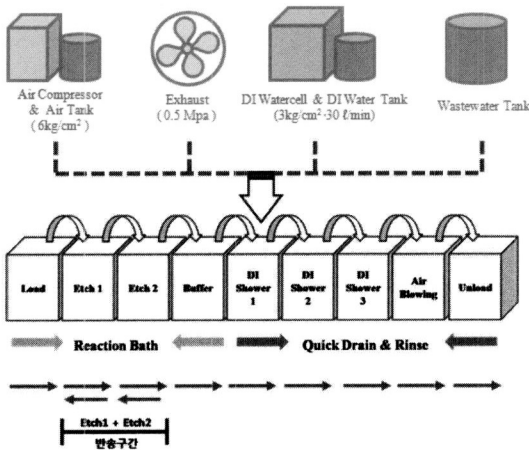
Air Compressor & Air Tank ( 6kg/cm$^2$ )

Exhaust ( 0.5 Mpa )

DI Watercell & DI Water Tank (3kg/cm$^2$·30 ℓ/min)

Wastewater Tank

Load

Etch 1

Etch 2

Buffer

DI Shower 1

DI Shower 2

DI Shower 3

Air Blowing

Unload

Reaction Bath

Quick Drain & Rinse

Etch1 + Etch2

반송구간